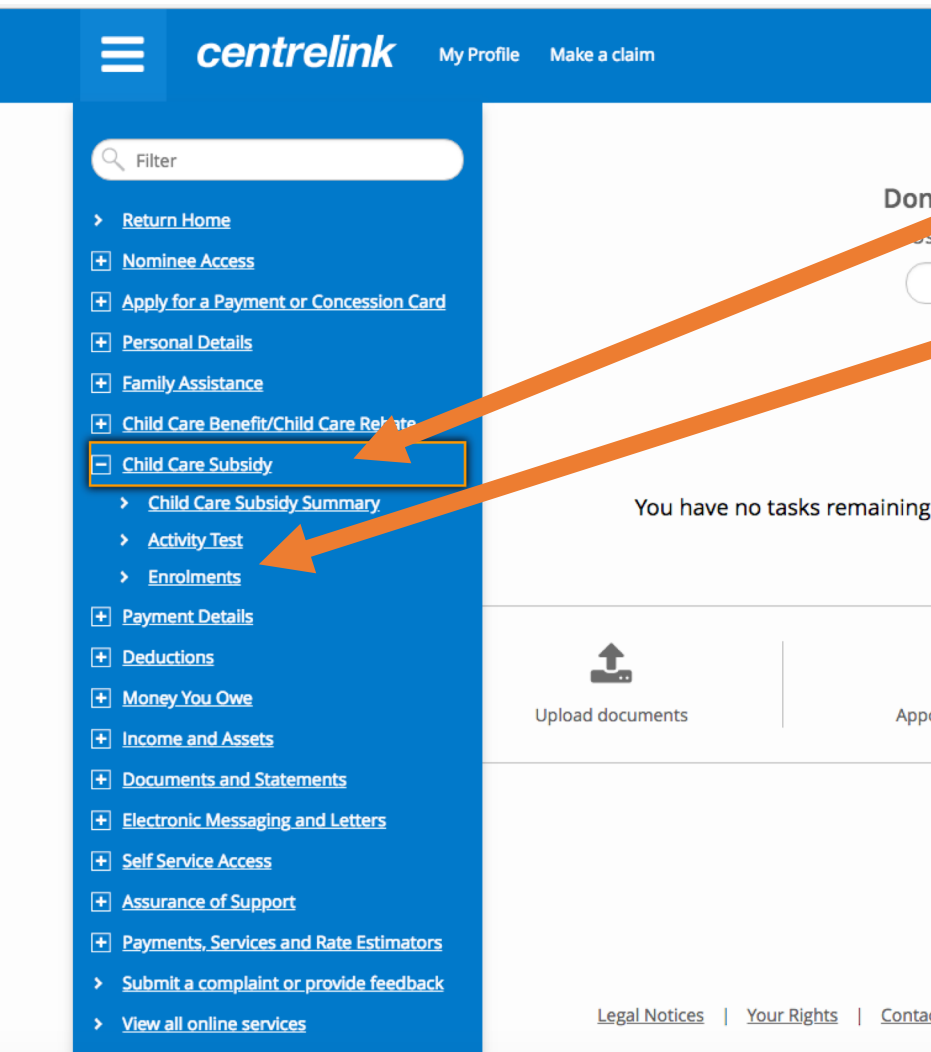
centrelink My Profile Make a claim

Filter

Return Home
Nominee Access
Apply for a Payment or Concession Card
Personal Details
Family Assistance
Child Care Benefit/Child Care Re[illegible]ate
Child Care Subsidy
Child Care Subsidy Summary
Activity Test
Enrolments
Payment Details
Deductions
Money You Owe
Income and Assets
Documents and Statements
Electronic Messaging and Letters
Self Service Access
Assurance of Support
Payments, Services and Rate Estimators
Submit a complaint or provide feedback
View all online services

Don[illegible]

You have no tasks remaining

Upload documents

Appo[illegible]

Legal Notices | Your Rights | Conta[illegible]